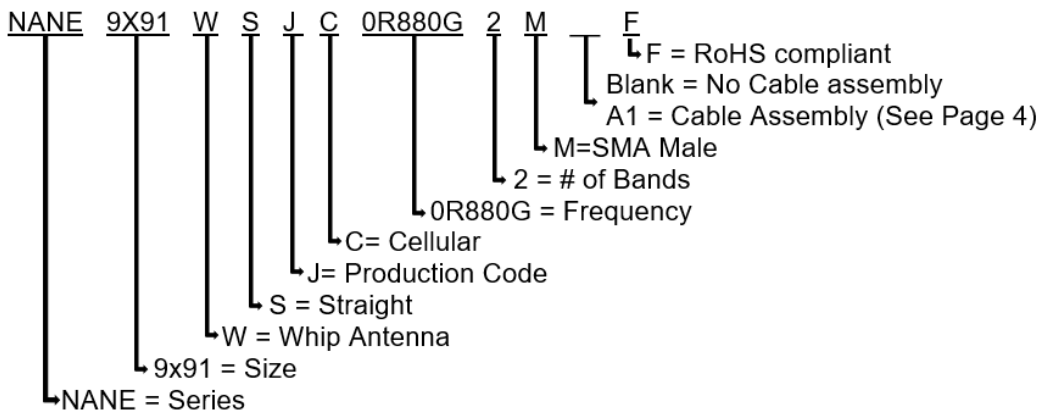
NANE 9X91 W S J C 0R880G 2 M __ F

F = RoHS compliant

Blank = No Cable assembly

A1 = Cable Assembly (See Page 4)

M=SMA Male

2 = # of Bands

0R880G = Frequency

C= Cellular

J= Production Code

S = Straight

W = Whip Antenna

9x91 = Size

NANE = Series